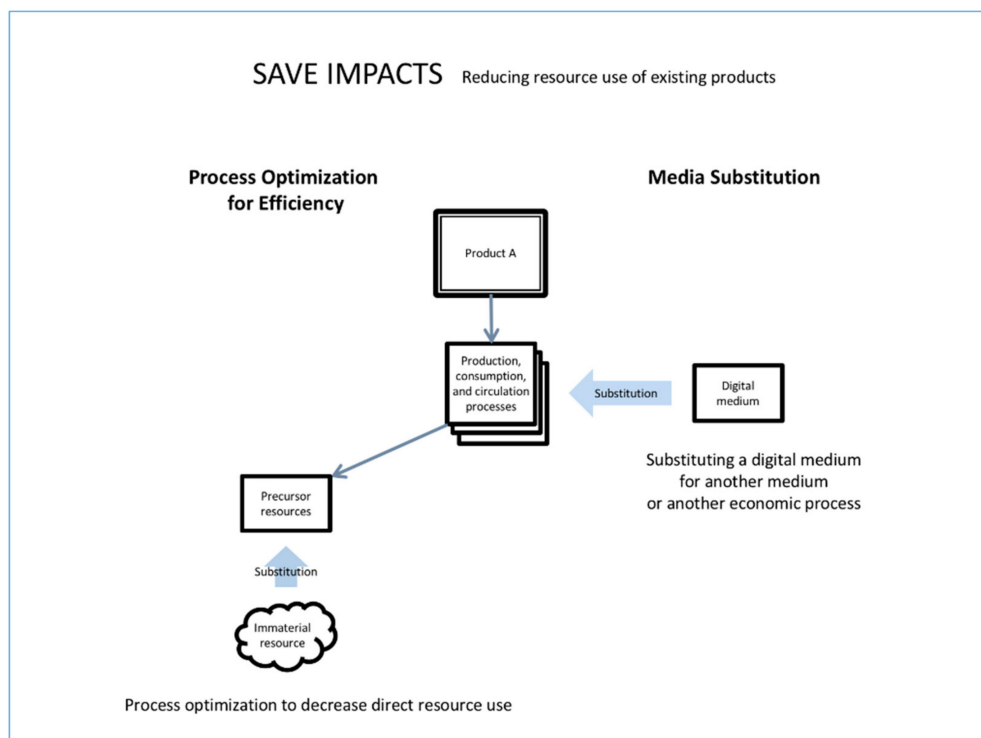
SAVE IMPACTS Reducing resource use of existing products

Process Optimization for Efficiency

Media Substitution

Product A

Production, consumption, and circulation processes

Substitution

Digital medium

Substituting a digital medium for another medium or another economic process

Precursor resources

Substitution

Immaterial resource

Process optimization to decrease direct resource use